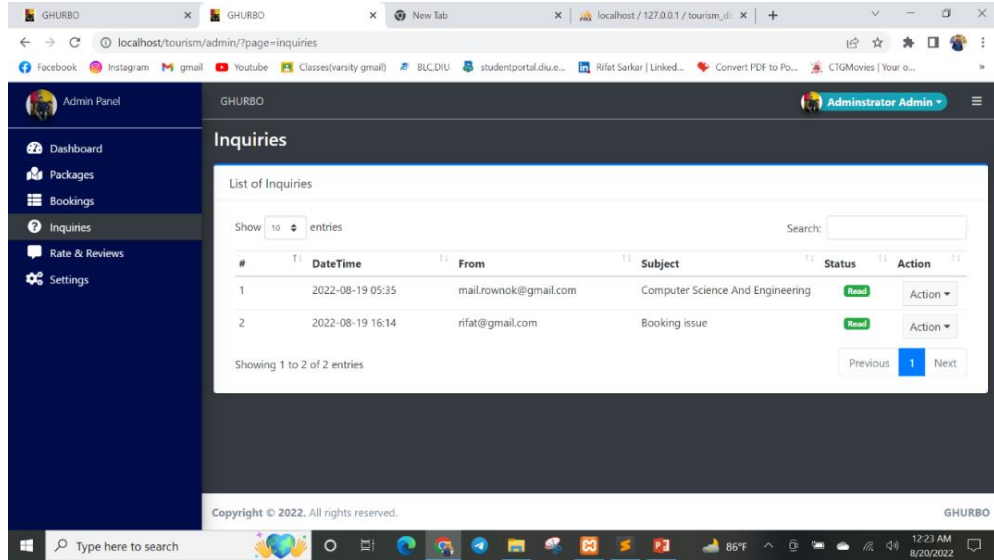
GHURBO ×
GHURBO ×
New Tab ×
localhost / 127.0.0.1 / tourism_di ×
+

localhost/tourism/admin/?page=inquiries

Facebook Instagram gmail Youtube Classes(varsity gmail) BLC,DIU studentportal.diu.e... Rifat Sarkar | Linked... Convert PDF to Po... CTGMovies | Your o...

Admin Panel

GHURBO

Adminstrator Admin

Dashboard
Packages
Bookings
Inquiries
Rate & Reviews
Settings

Inquiries

List of Inquiries

Show 10 entries

Search:

| # | DateTime | From | Subject | Status | Action |
|---|---|---|---|---|---|
| 1 | 2022-08-19 05:35 | mail.rownok@gmail.com | Computer Science And Engineering | Read | Action |
| 2 | 2022-08-19 16:14 | rifat@gmail.com | Booking issue | Read | Action |

Showing 1 to 2 of 2 entries

Previous 1 Next

Copyright © 2022. All rights reserved.

GHURBO

Type here to search

86°F

12:23 AM
8/20/2022